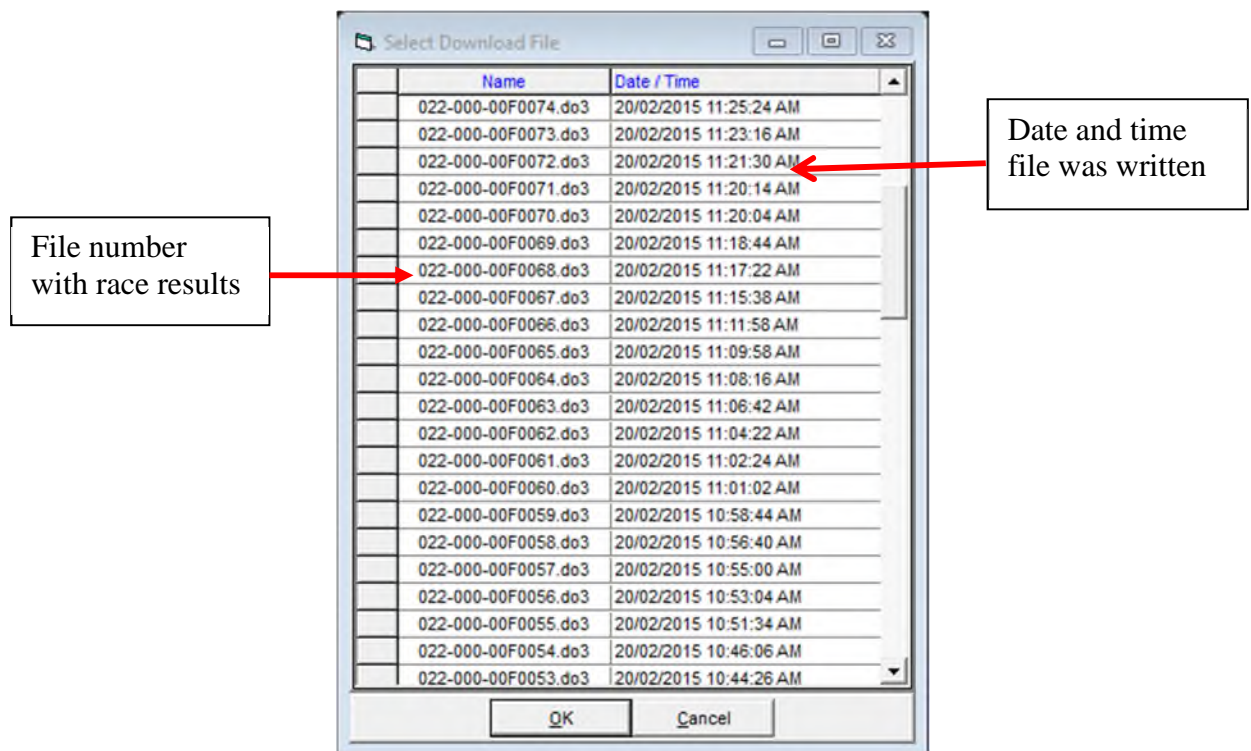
Select Download File

| | Name | Date / Time |
|---|---|---|
| | 022-000-00F0074.do3 | 20/02/2015 11:25:24 AM |
| | 022-000-00F0073.do3 | 20/02/2015 11:23:16 AM |
| | 022-000-00F0072.do3 | 20/02/2015 11:21:30 AM |
| | 022-000-00F0071.do3 | 20/02/2015 11:20:14 AM |
| | 022-000-00F0070.do3 | 20/02/2015 11:20:04 AM |
| | 022-000-00F0069.do3 | 20/02/2015 11:18:44 AM |
| | 022-000-00F0068.do3 | 20/02/2015 11:17:22 AM |
| | 022-000-00F0067.do3 | 20/02/2015 11:15:38 AM |
| | 022-000-00F0066.do3 | 20/02/2015 11:11:58 AM |
| | 022-000-00F0065.do3 | 20/02/2015 11:09:58 AM |
| | 022-000-00F0064.do3 | 20/02/2015 11:08:16 AM |
| | 022-000-00F0063.do3 | 20/02/2015 11:06:42 AM |
| | 022-000-00F0062.do3 | 20/02/2015 11:04:22 AM |
| | 022-000-00F0061.do3 | 20/02/2015 11:02:24 AM |
| | 022-000-00F0060.do3 | 20/02/2015 11:01:02 AM |
| | 022-000-00F0059.do3 | 20/02/2015 10:58:44 AM |
| | 022-000-00F0058.do3 | 20/02/2015 10:56:40 AM |
| | 022-000-00F0057.do3 | 20/02/2015 10:55:00 AM |
| | 022-000-00F0056.do3 | 20/02/2015 10:53:04 AM |
| | 022-000-00F0055.do3 | 20/02/2015 10:51:34 AM |
| | 022-000-00F0054.do3 | 20/02/2015 10:46:06 AM |
| | 022-000-00F0053.do3 | 20/02/2015 10:44:26 AM |

OK Cancel

Date and time file was written

File number with race results